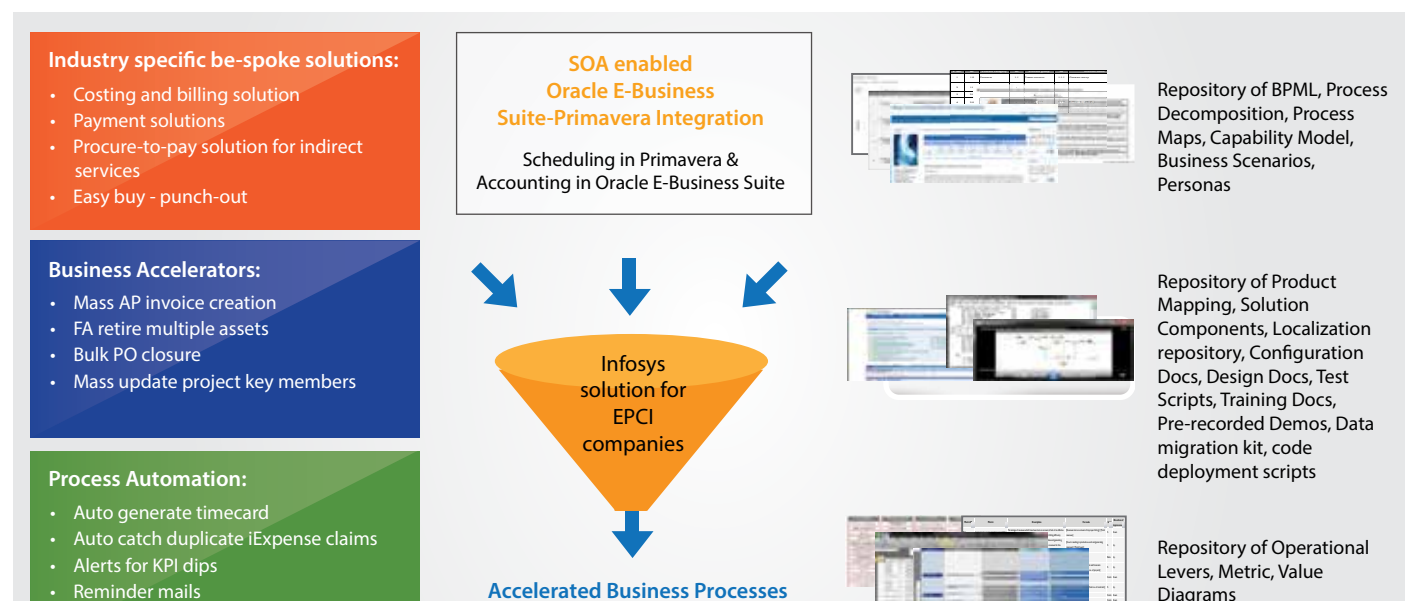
Industry specific be-spoke solutions:
• Costing and billing solution
• Payment solutions
• Procure-to-pay solution for indirect services
• Easy buy - punch-out

Business Accelerators:
• Mass AP invoice creation
• FA retire multiple assets
• Bulk PO closure
• Mass update project key members

Process Automation:
• Auto generate timecard
• Auto catch duplicate iExpense claims
• Alerts for KPI dips
• Reminder mails

SOA enabled Oracle E-Business Suite-Primavera Integration

Scheduling in Primavera & Accounting in Oracle E-Business Suite

Infosys solution for EPCI companies

Accelerated Business Processes

Repository of BPML, Process Decomposition, Process Maps, Capability Model, Business Scenarios, Personas

Repository of Product Mapping, Solution Components, Localization repository, Configuration Docs, Design Docs, Test Scripts, Training Docs, Pre-recorded Demos, Data migration kit, code deployment scripts

Repository of Operational Levers, Metric, Value Diagrams